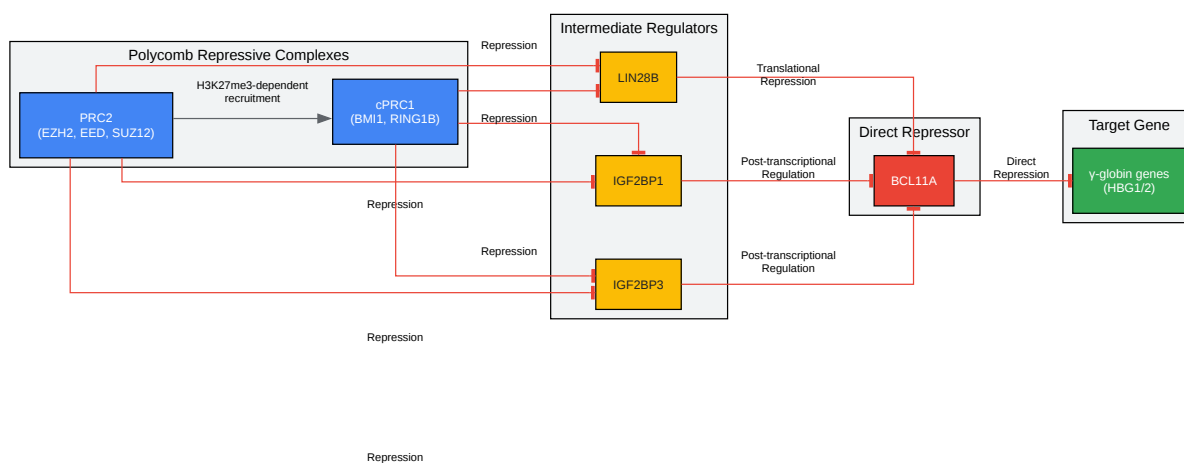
Polycomb Repressive Complexes

PRC2
(EZH2, EED, SUZ12)

H3K27me3-dependent
recruitment

cPRC1
(BMI1, RING1B)

Repression

Intermediate Regulators

LIN28B

Repression

IGF2BP1

Repression

Repression

IGF2BP3

Translational
Repression

Post-transcriptional
Regulation

Post-transcriptional
Regulation

Direct Repressor

BCL11A

Direct
Repression

Target Gene

γ-globin genes
(HBG1/2)

Repression

Repression